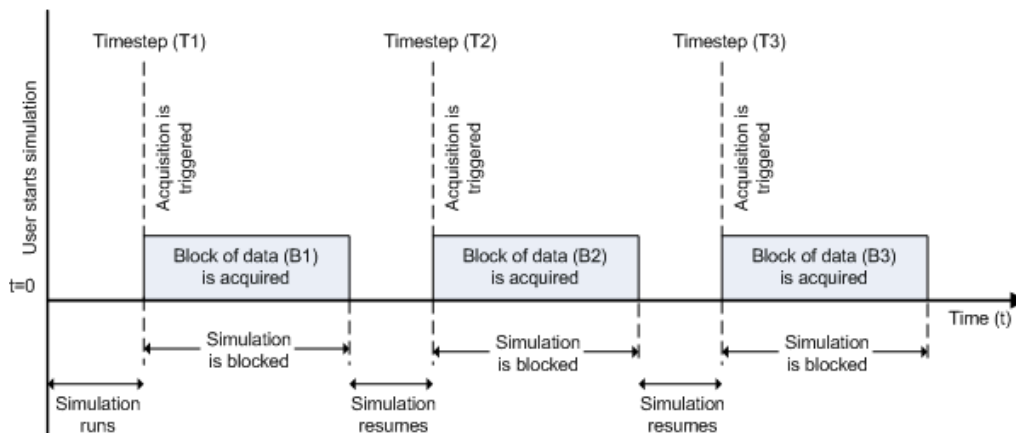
User starts simulation

t=0

Timestep (T1)

Acquisition is triggered

Block of data (B1) is acquired

Simulation is blocked

Simulation runs

Timestep (T2)

Acquisition is triggered

Block of data (B2) is acquired

Simulation is blocked

Simulation resumes

Timestep (T3)

Acquisition is triggered

Block of data (B3) is acquired

Simulation is blocked

Simulation resumes

Time (t)